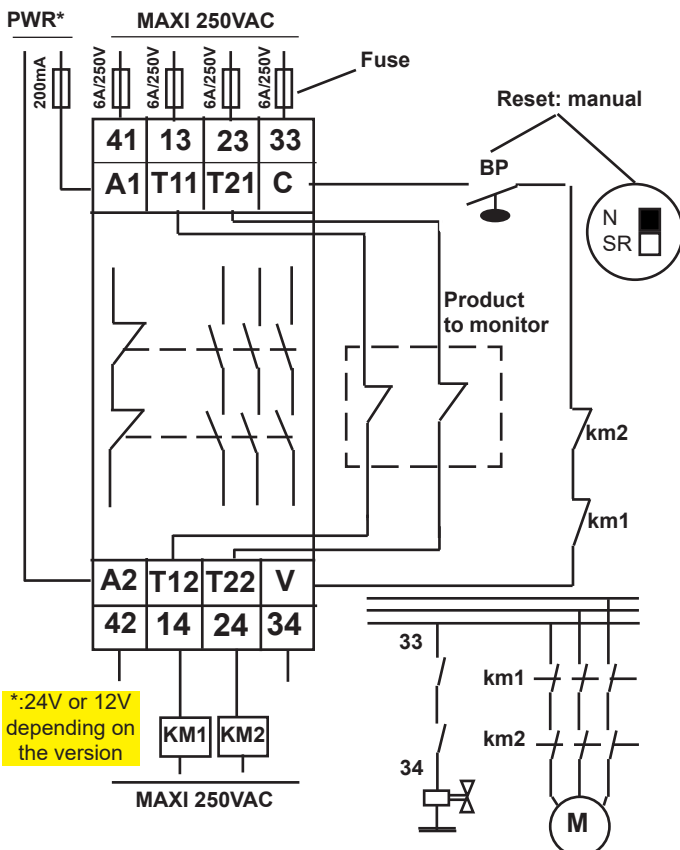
PWR*

MAXI 250VAC

200mA

6A/250V

6A/250V

6A/250V

6A/250V

Fuse

Reset: manual

| 41 | 13 | 23 | 33 |
|---|---|---|---|
| A1 | T11 | T21 | C |

BP

N

SR

Product to monitor

km2

km1

| A2 | T12 | T22 | V |
|---|---|---|---|
| 42 | 14 | 24 | 34 |

33

km1

km2

34

*:24V or 12V depending on the version

KM1

KM2

MAXI 250VAC

M